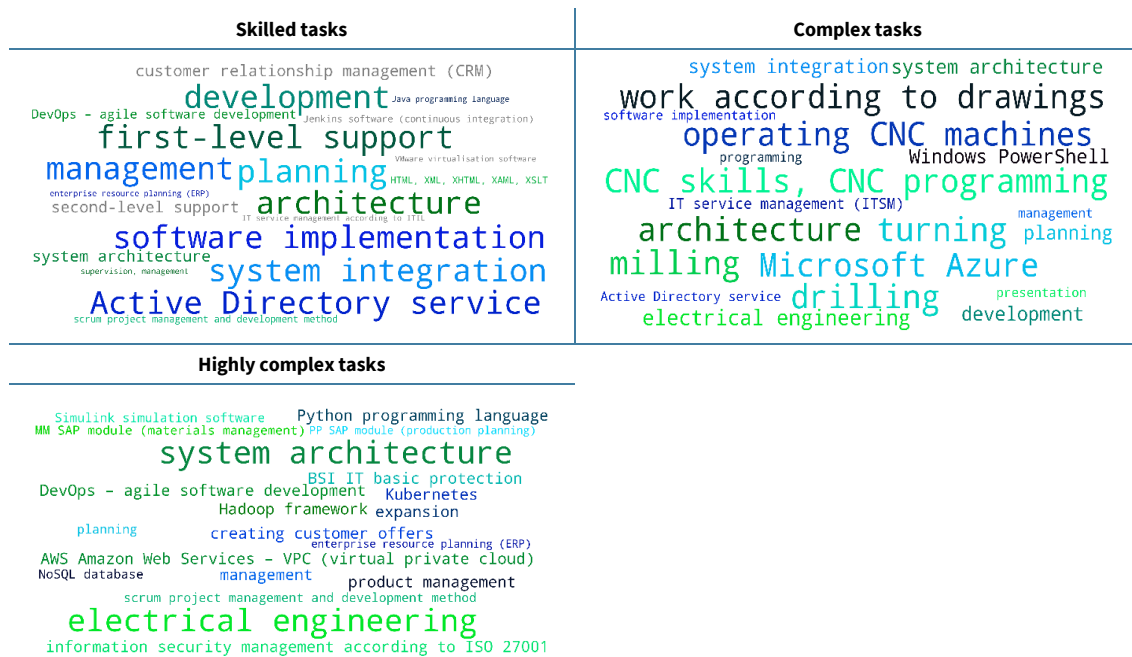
Skilled tasks

customer relationship management (CRM)
development
Java programming language
DevOps – agile software development
Jenkins software (continuous integration)
first-level support
management
planning
VMware virtualisation software
HTML, XML, XHTML, XAML, XSLT
enterprise resource planning (ERP)
architecture
second-level support
IT service management according to ITIL
software implementation
system architecture
system integration
supervision, management
Active Directory service
scrum project management and development method

Complex tasks

system integration
system architecture
work according to drawings
software implementation
operating CNC machines
programming
Windows PowerShell
CNC skills, CNC programming
IT service management (ITSM)
management
architecture
turning
planning
milling
Microsoft Azure
Active Directory service
drilling
presentation
electrical engineering
development

Highly complex tasks

Simulink simulation software
Python programming language
MM SAP module (materials management)
PP SAP module (production planning)
system architecture
BSI IT basic protection
DevOps – agile software development
Kubernetes
Hadoop framework
expansion
planning
creating customer offers
enterprise resource planning (ERP)
AWS Amazon Web Services – VPC (virtual private cloud)
NoSQL database
management
product management
scrum project management and development method
electrical engineering
information security management according to ISO 27001